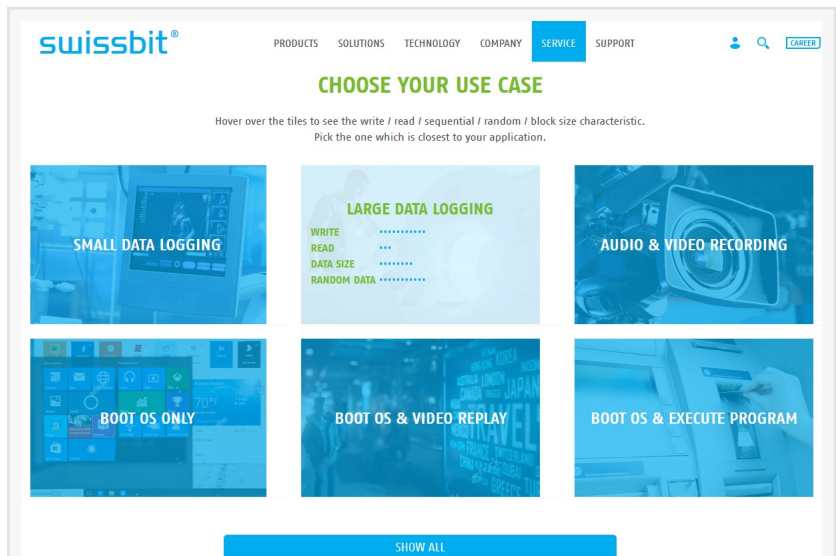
swissbit®

PRODUCTS SOLUTIONS TECHNOLOGY COMPANY SERVICE SUPPORT

CAREER

CHOOSE YOUR USE CASE

Hover over the tiles to see the write / read / sequential / random / block size characteristic.
Pick the one which is closest to your application.

SMALL DATA LOGGING

LARGE DATA LOGGING

WRITE ••••••••••••
READ •••
DATA SIZE ••••••••
RANDOM DATA ••••••••••••

AUDIO & VIDEO RECORDING

BOOT OS ONLY

BOOT OS & VIDEO REPLAY

BOOT OS & EXECUTE PROGRAM

SHOW ALL